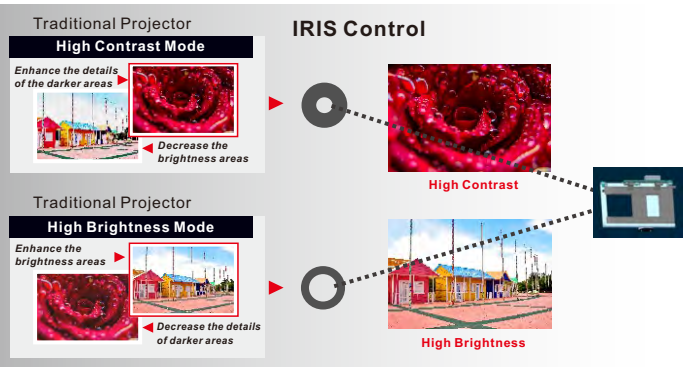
Traditional Projector

High Contrast Mode

Enhance the details of the darker areas

Decrease the brightness areas

IRIS Control

High Contrast

Traditional Projector

High Brightness Mode

Enhance the brightness areas

Decrease the details of darker areas

High Brightness